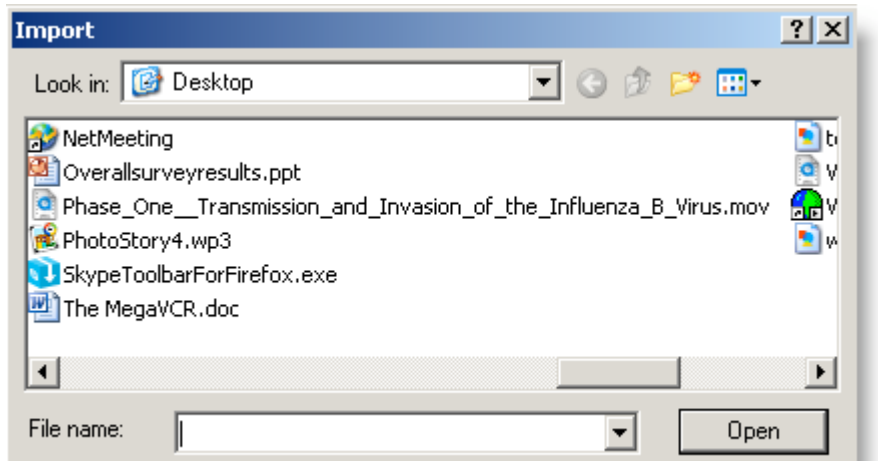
Import

? X

Look in: Desktop

NetMeeting
Overallsurveyresults.ppt
Phase_One__Transmission_and_Invasion_of_the_Influenza_B_Virus.mov
PhotoStory4.wp3
SkypeToolbarForFirefox.exe
The MegaVCR.doc

t
V
V
w

File name:

Open